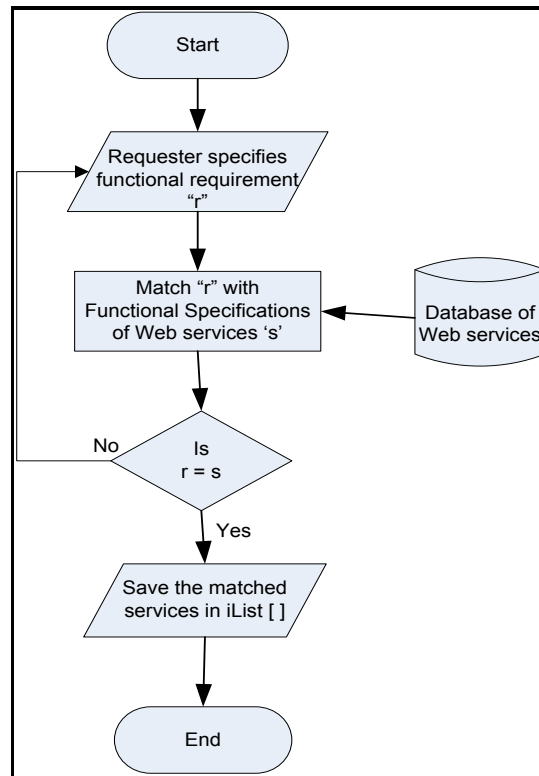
Start

Requester specifies functional requirement "r"

Match "r" with Functional Specifications of Web services 's'

Database of Web services

No

Is r = s

Yes

Save the matched services in iList [ ]

End